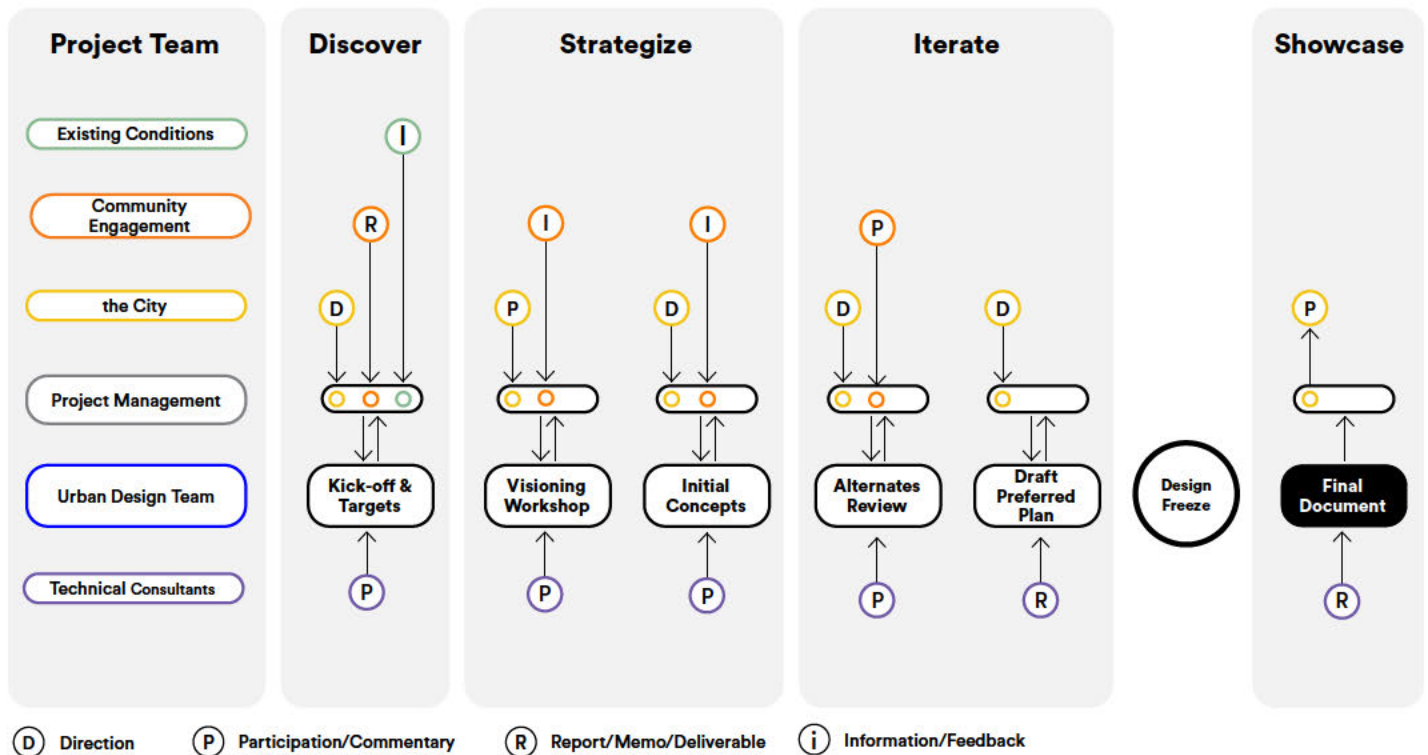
Project Team

Existing Conditions

Community Engagement

the City

Project Management

Urban Design Team

Technical Consultants

Discover

I

R

D

Kick-off & Targets

P

Strategize

I

P

Visioning Workshop

P

I

D

Initial Concepts

P

Iterate

P

D

Alternates Review

P

D

Draft Preferred Plan

R

Design Freeze

Showcase

P

Final Document

R

D Direction

P Participation/Commentary

R Report/Memo/Deliverable

i Information/Feedback